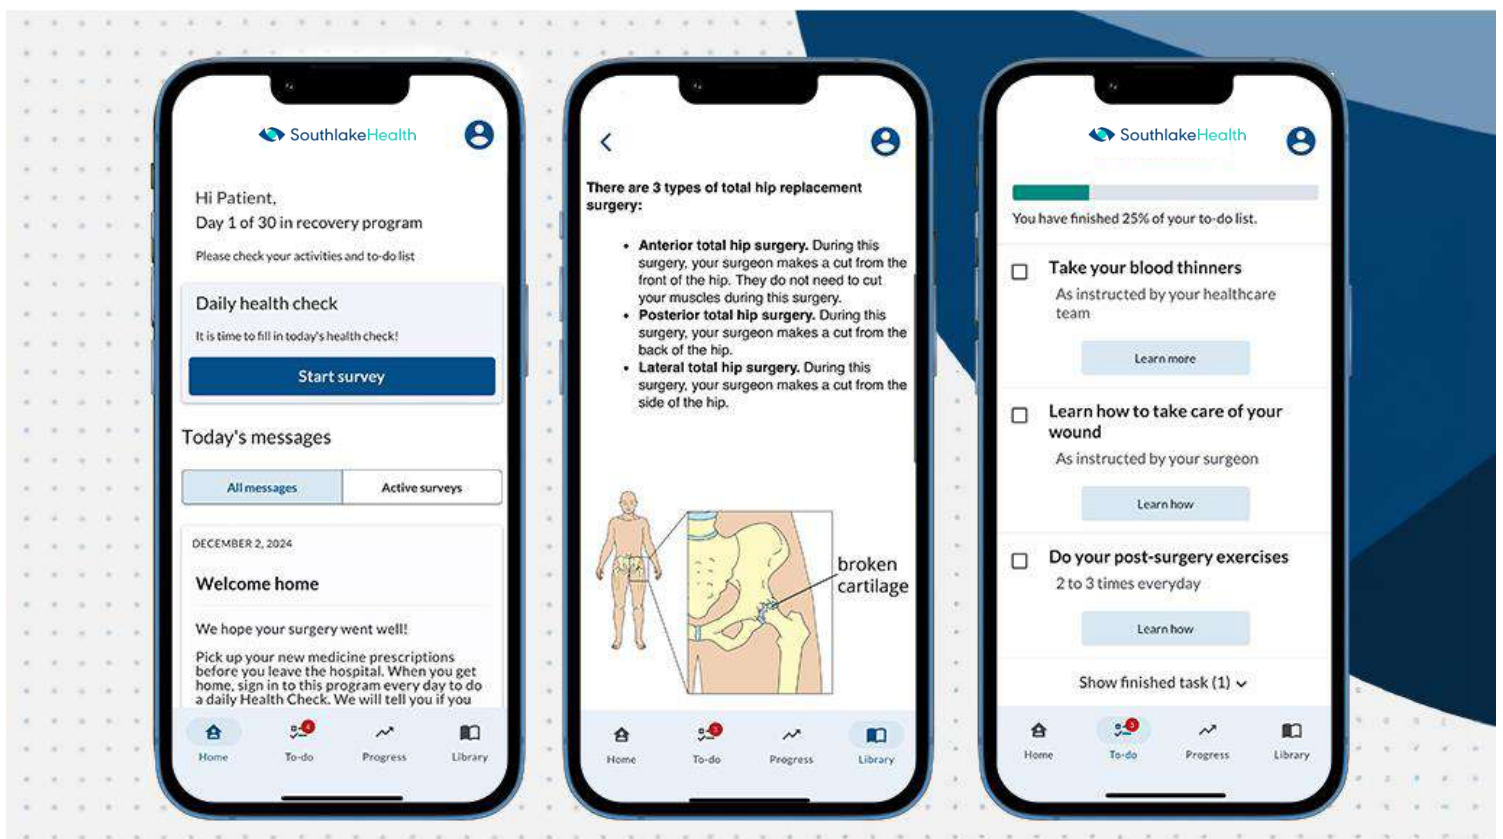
SouthlakeHealth

Hi Patient,
Day 1 of 30 in recovery program
Please check your activities and to-do list

Daily health check
It is time to fill in today's health check!
Start survey

Today's messages
All messages
Active surveys

DECEMBER 2, 2024
Welcome home
We hope your surgery went well!
Pick up your new medicine prescriptions before you leave the hospital. When you get home, sign in to this program every day to do a daily Health Check. We will tell you if you

Home
4
To-do
Progress
Library

There are 3 types of total hip replacement surgery:

• Anterior total hip surgery. During this surgery, your surgeon makes a cut from the front of the hip. They do not need to cut your muscles during this surgery.
• Posterior total hip surgery. During this surgery, your surgeon makes a cut from the back of the hip.
• Lateral total hip surgery. During this surgery, your surgeon makes a cut from the side of the hip.

broken cartilage

Home
5
To-do
Progress
Library

SouthlakeHealth

You have finished 25% of your to-do list.

Take your blood thinners
As instructed by your healthcare team
Learn more

Learn how to take care of your wound
As instructed by your surgeon
Learn how

Do your post-surgery exercises
2 to 3 times everyday
Learn how

Show finished task (1)

Home
3
To-do
Progress
Library